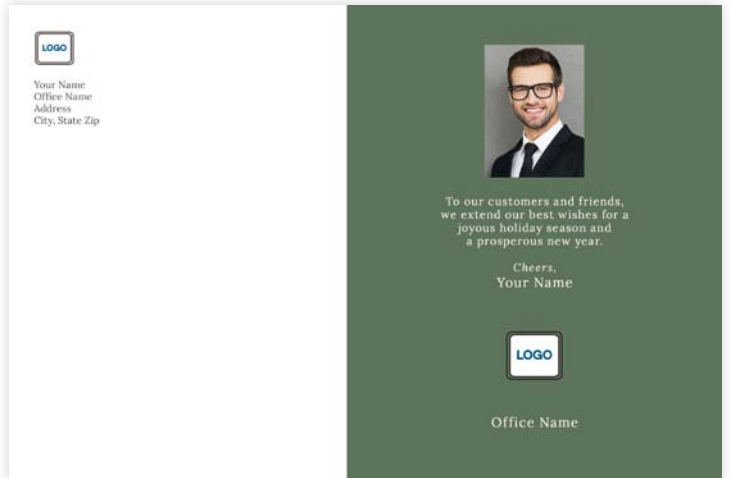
LOGO

Your Name
Office Name
Address
City, State Zip

To our customers and friends, we extend our best wishes for a joyous holiday season and a prosperous new year.

Cheers,
Your Name

LOGO

Office Name